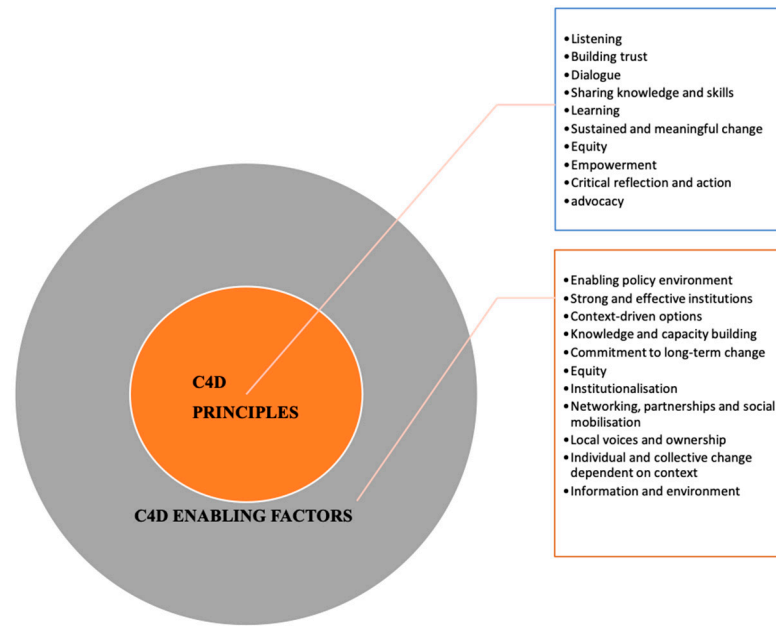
C4D
PRINCIPLES

C4D ENABLING FACTORS

• Listening
• Building trust
• Dialogue
• Sharing knowledge and skills
• Learning
• Sustained and meaningful change
• Equity
• Empowerment
• Critical reflection and action
• advocacy

• Enabling policy environment
• Strong and effective institutions
• Context-driven options
• Knowledge and capacity building
• Commitment to long-term change
• Equity
• Institutionalisation
• Networking, partnerships and social mobilisation
• Local voices and ownership
• Individual and collective change dependent on context
• Information and environment